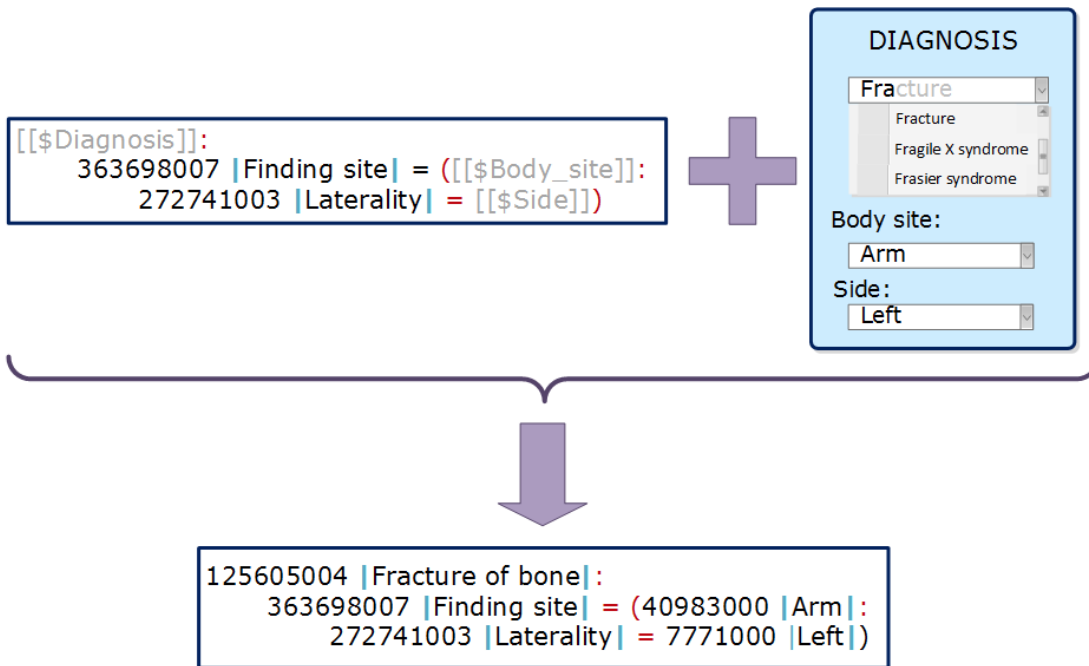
[[$Diagnosis]]:
363698007 |Finding site| = ([[$Body_site]]:
272741003 |Laterality| = [[$Side]])

DIAGNOSIS

Fracture

Fracture
Fragile X syndrome
Frasier syndrome

Body site:
Arm

Side:
Left

125605004 |Fracture of bone|:
363698007 |Finding site| = (40983000 |Arm|:
272741003 |Laterality| = 7771000 |Left|)